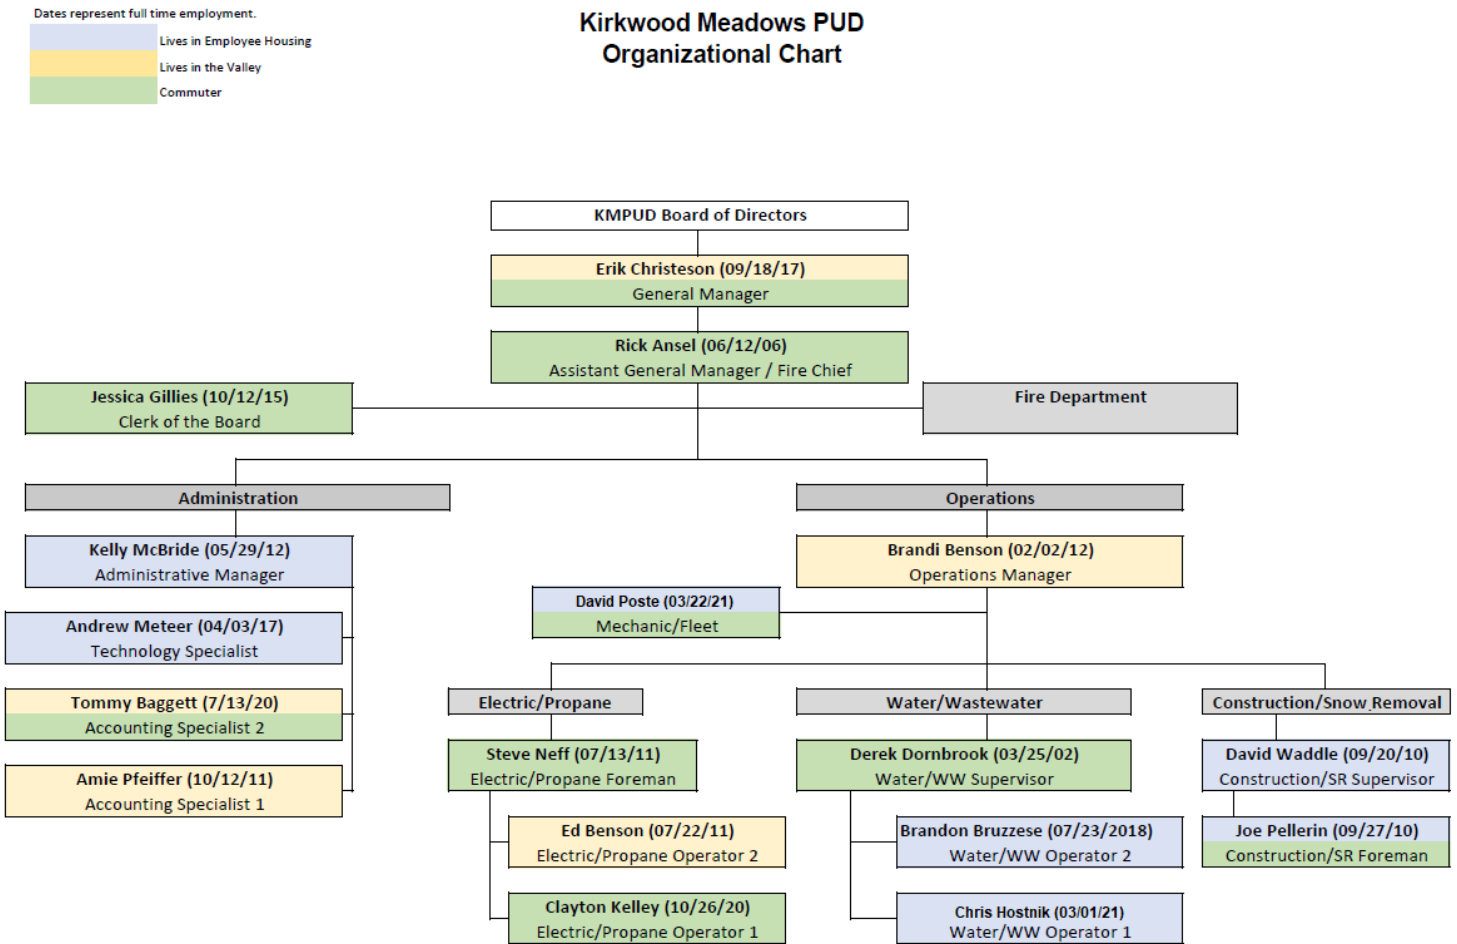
Dates represent full time employment.

Lives in Employee Housing

Lives in the Valley

Commuter

Kirkwood Meadows PUD
Organizational Chart

KMPUD Board of Directors

Erik Christeson (09/18/17)
General Manager

Rick Ansel (06/12/06)
Assistant General Manager / Fire Chief

Jessica Gillies (10/12/15)
Clerk of the Board

Fire Department

Administration

Kelly McBride (05/29/12)
Administrative Manager

Andrew Meteer (04/03/17)
Technology Specialist

Tommy Baggett (7/13/20)
Accounting Specialist 2

Amie Pfeiffer (10/12/11)
Accounting Specialist 1

Operations

Brandi Benson (02/02/12)
Operations Manager

David Poste (03/22/21)
Mechanic/Fleet

Electric/Propane

Steve Neff (07/13/11)
Electric/Propane Foreman

Ed Benson (07/22/11)
Electric/Propane Operator 2

Clayton Kelley (10/26/20)
Electric/Propane Operator 1

Water/Wastewater

Derek Dornbrook (03/25/02)
Water/WW Supervisor

Brandon Bruzzese (07/23/2018)
Water/WW Operator 2

Chris Hostnik (03/01/21)
Water/WW Operator 1

Construction/Snow Removal

David Waddle (09/20/10)
Construction/SR Supervisor

Joe Pellerin (09/27/10)
Construction/SR Foreman